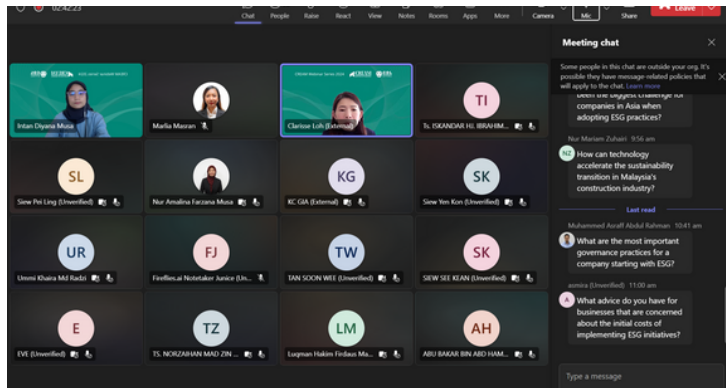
02:42:23

Chat People Raise React View Notes Rooms Apps More Camera Mic Share Leave

Intan Diyana Musa

Marlia Masran

Clarisse Loh (External)

TI
Ts. ISKANDAR HJ. IBRAHIM...

SL
Siew Pei Ling (Unverified)

Nur Amalina Farzana Musa

KG
KC GIA (External)

SK
Siew Yen Kon (Unverified)

UR
Ummi Khaira Md Radzi

FJ
Fireflies.ai Notetaker Junice (Un...

TW
TAN SOON WEE (Unverified)

SK
SIEW SEE KEAN (Unverified)

E
EVE (Unverified)

TZ
TS. NORZAIHAN MAD ZIN ...

LM
Luqman Hakim Firdaus Ma...

AH
ABU BAKAR BIN ABD HAM...

Meeting chat

Some people in this chat are outside your org. It's possible they have message-related policies that will apply to the chat. Learn more

been the biggest challenge for companies in Asia when adopting ESG practices?

Nur Mariam Zuhairi 9:56 am

NZ
How can technology accelerate the sustainability transition in Malaysia's construction industry?

Last read

Muhammed Avraff Abdul Rahman 10:41 am

What are the most important governance practices for a company starting with ESG?

asmira (Unverified) 11:00 am

A
What advice do you have for businesses that are concerned about the initial costs of implementing ESG initiatives?

Type a message